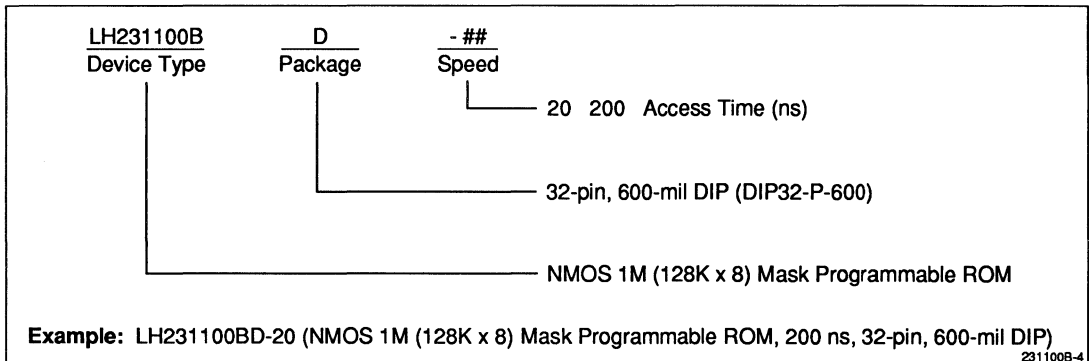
LH231100B
Device Type

D
Package

- ##
Speed

20 200 Access Time (ns)

32-pin, 600-mil DIP (DIP32-P-600)

NMOS 1M (128K x 8) Mask Programmable ROM

**Example:** LH231100BD-20 (NMOS 1M (128K x 8) Mask Programmable ROM, 200 ns, 32-pin, 600-mil DIP)

231100B-4